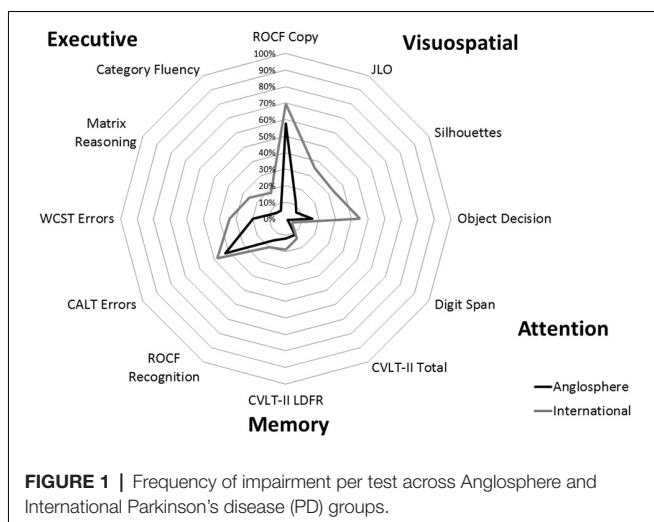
Executive

Visuospatial

Attention

Memory

ROCF Copy

100%
90%
80%
70%
60%
50%
40%
30%
20%
10%
0%

JLO

Silhouettes

Object Decision

Digit Span

CVLT-II Total

CVLT-II LDFR

ROCF Recognition

CALT Errors

WCST Errors

Matrix Reasoning

Category Fluency

Anglosphere
International

FIGURE 1 | Frequency of impairment per test across Anglosphere and International Parkinson's disease (PD) groups.